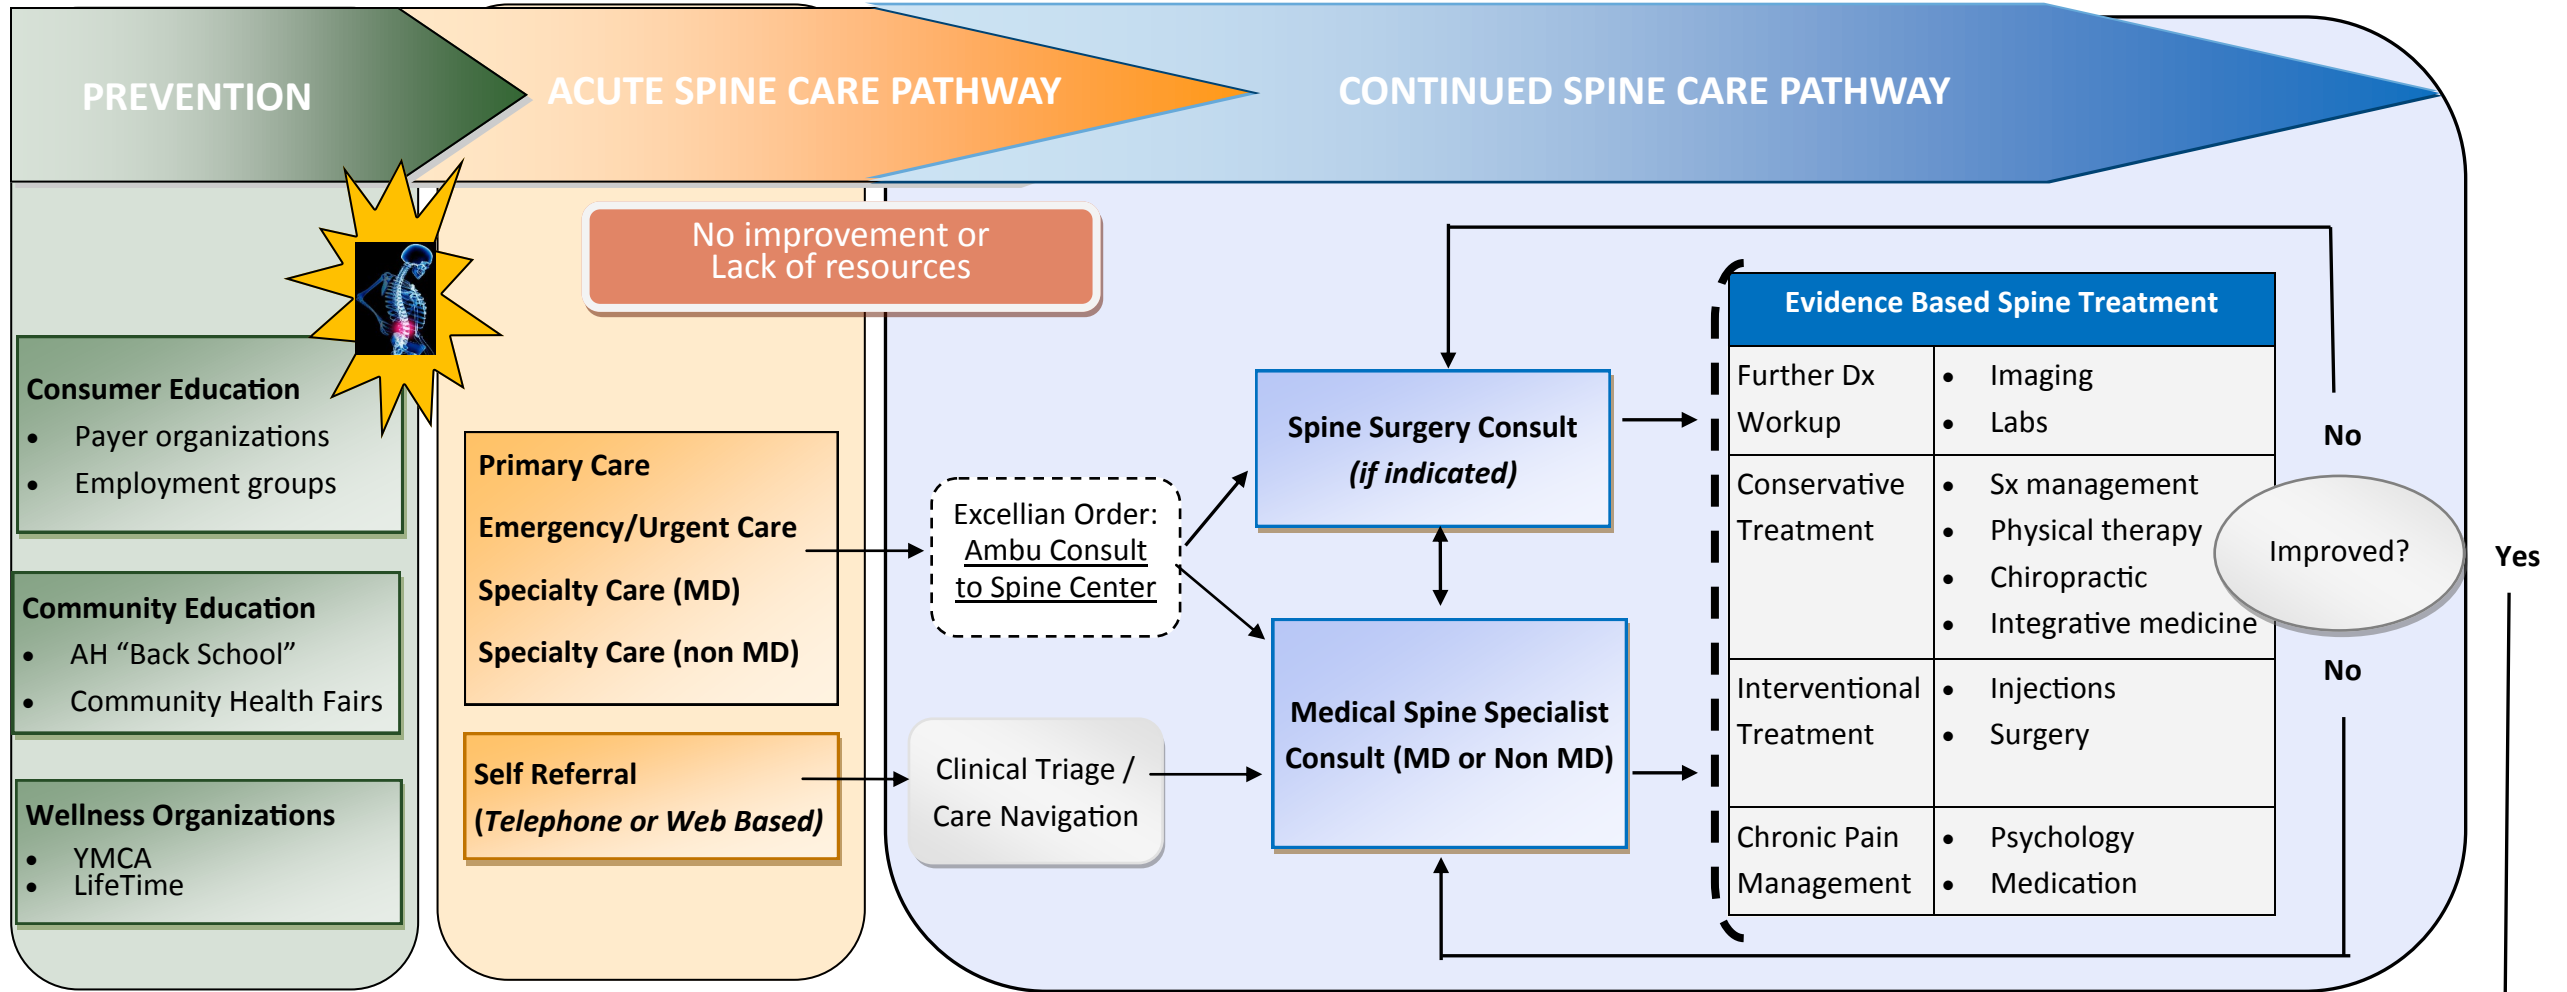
PREVENTION

ACUTE SPINE CARE PATHWAY

CONTINUED SPINE CARE PATHWAY

No improvement or
Lack of resources

Consumer Education
- Payer organizations
- Employment groups

Community Education
- AH "Back School"
- Community Health Fairs

Wellness Organizations
- YMCA
- LifeTime

Primary Care

Emergency/Urgent Care

Specialty Care (MD)

Specialty Care (non MD)

Self Referral
(*Telephone or Web Based*)

Excellian Order:
Ambu Consult
to Spine Center

Clinical Triage /
Care Navigation

Spine Surgery Consult
*(if indicated)*

Medical Spine Specialist
Consult (MD or Non MD)

| Evidence Based Spine Treatment | |
|---|---|
| Further Dx Workup | • Imaging<br>• Labs |
| Conservative Treatment | • Sx management<br>• Physical therapy<br>• Chiropractic<br>• Integrative medicine |
| Interventional Treatment | • Injections<br>• Surgery |
| Chronic Pain Management | • Psychology<br>• Medication |

No

Improved?

Yes

No